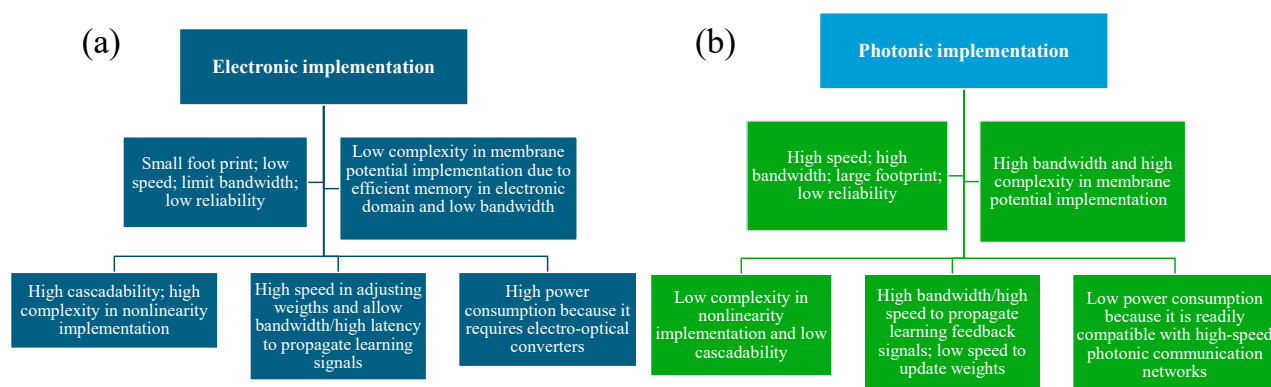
(a)

Electronic implementation

Small foot print; low speed; limit bandwidth; low reliability

Low complexity in membrane potential implementation due to efficient memory in electronic domain and low bandwidth

High cascadability; high complexity in nonlinearity implementation

High speed in adjusting weigths and allow bandwidth/high latency to propagate learning signals

High power consumption because it requires electro-optical converters

(b)

Photonic implementation

High speed; high bandwidth; large footprint; low reliability

High bandwidth and high complexity in membrane potential implementation

Low complexity in nonlinearity implementation and low cascadability

High bandwidth/high speed to propagate learning feedback signals; low speed to update weights

Low power consumption because it is readily compatible with high-speed photonic communication networks